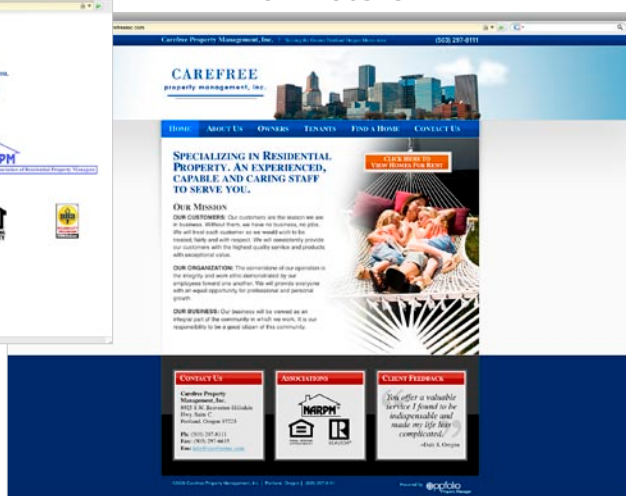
Carefree Property Management, Inc.

(503) 297-8111

CAREFREE
property management, inc.

HOME ABOUT US OWNERS TENANTS FIND A HOME CONTACT US

SPECIALIZING IN RESIDENTIAL PROPERTY. AN EXPERIENCED, CAPABLE AND CARING STAFF TO SERVE YOU.

CLICK HERE TO VIEW HOMES FOR RENT

OUR MISSION

OUR CUSTOMERS: Our customers are the reason we are in business. Without them, we have no business, no jobs. We will treat each customer as we would wish to be treated, fairly and with respect. We will consistently provide our customers with the highest quality service and products with exceptional value.

OUR ORGANIZATION: The cornerstone of our operation is the integrity and work ethic demonstrated by our employees toward one another. We will provide everyone with an equal opportunity for professional and personal growth.

OUR BUSINESS: Our business will be viewed as an integral part of the community in which we work. It is our responsibility to be a good citizen of this community.

CONTACT US

Carefree Property Management, Inc.
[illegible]
Portland, Oregon 97225

Ph: (503) 297-8111
Fax: (503) 297-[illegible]
Email: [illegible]

ASSOCIATIONS

NARPM

REALTOR

CLIENT FEEDBACK

You offer a valuable service I found to be indispensable and made my life less complicated.

-Andy S. Oregon

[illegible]

Powered by appfolio

PM

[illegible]